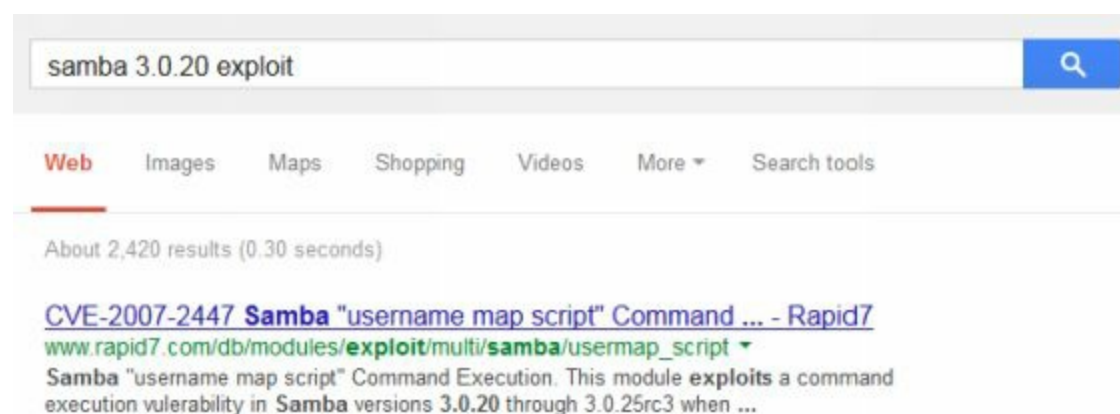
samba 3.0.20 exploit

Web Images Maps Shopping Videos More ▾ Search tools

About 2,420 results (0.30 seconds)

CVE-2007-2447 **Samba** "username map script" Command ... - Rapid7
www.rapid7.com/db/modules/**exploit**/multi/**samba**/usermap_script ▾
**Samba** "username map script" Command Execution. This module **exploits** a command execution vulerability in **Samba** versions **3.0.20** through 3.0.25rc3 when ...